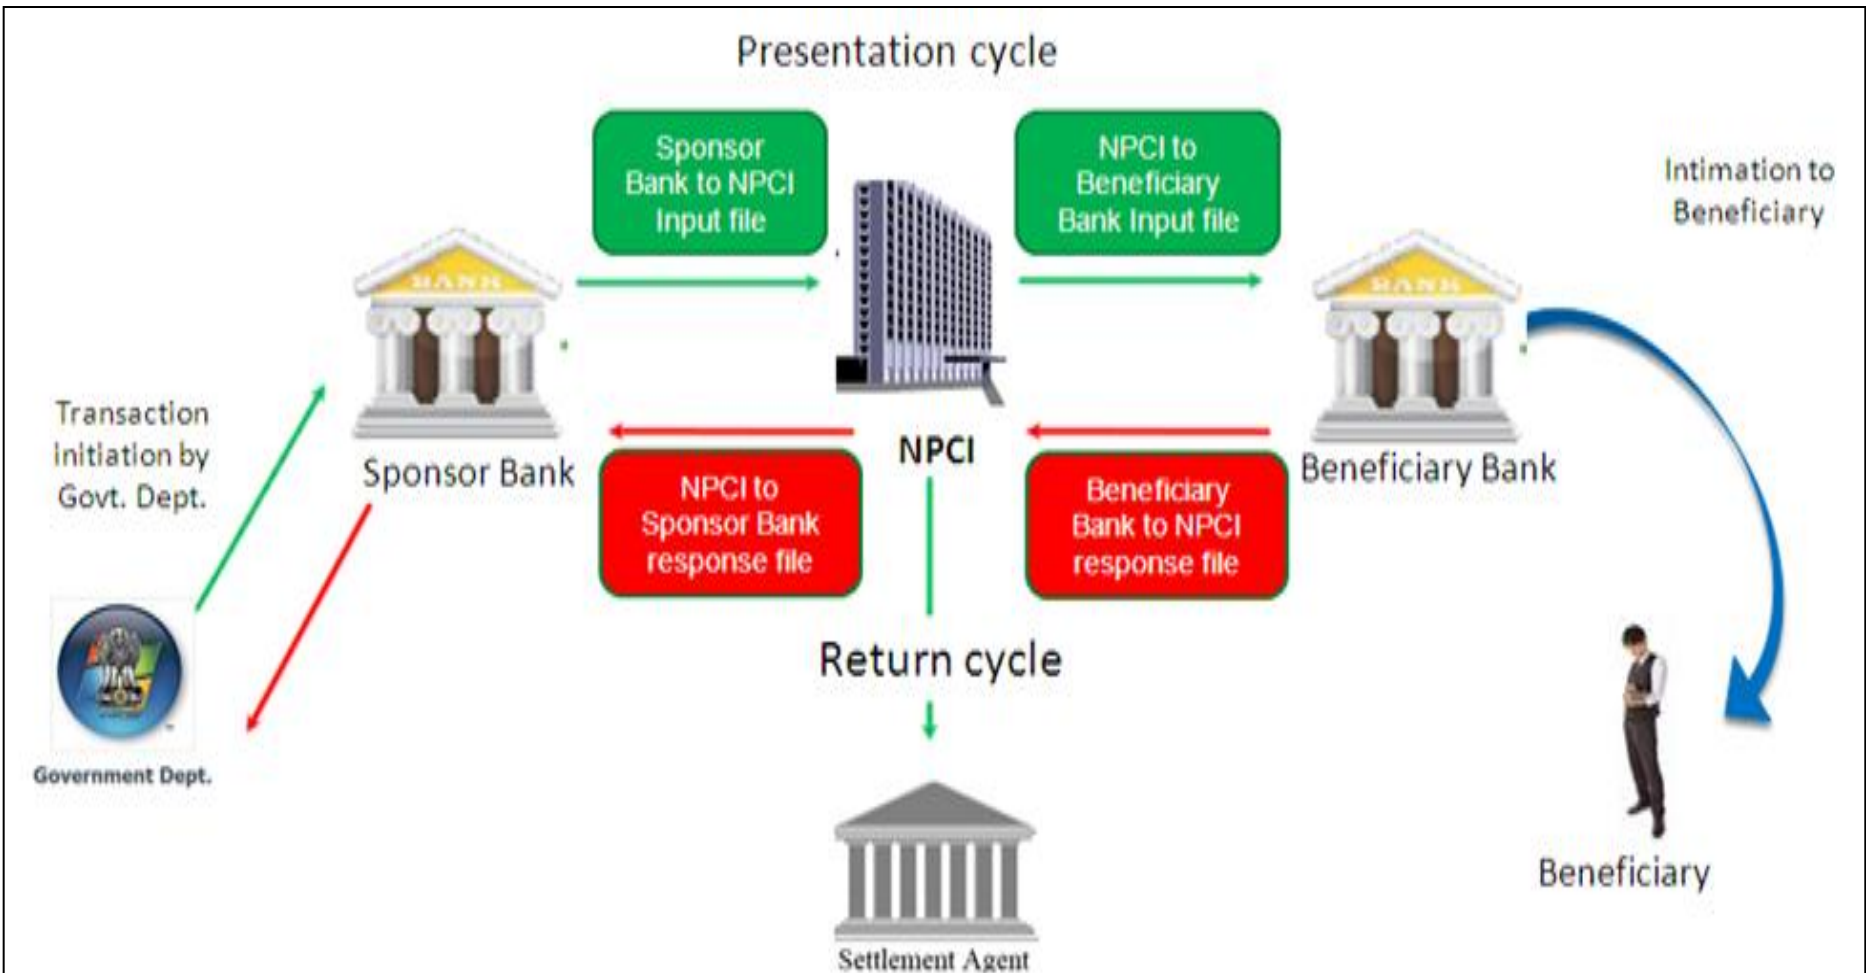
Presentation cycle

Sponsor Bank to NPCI Input file

NPCI to Beneficiary Bank Input file

Intimation to Beneficiary

BANK

BANK

Transaction initiation by Govt. Dept.

Sponsor Bank

NPCI

Beneficiary Bank

NPCI to Sponsor Bank response file

Beneficiary Bank to NPCI response file

Government Dept.

Return cycle

Beneficiary

Settlement Agent